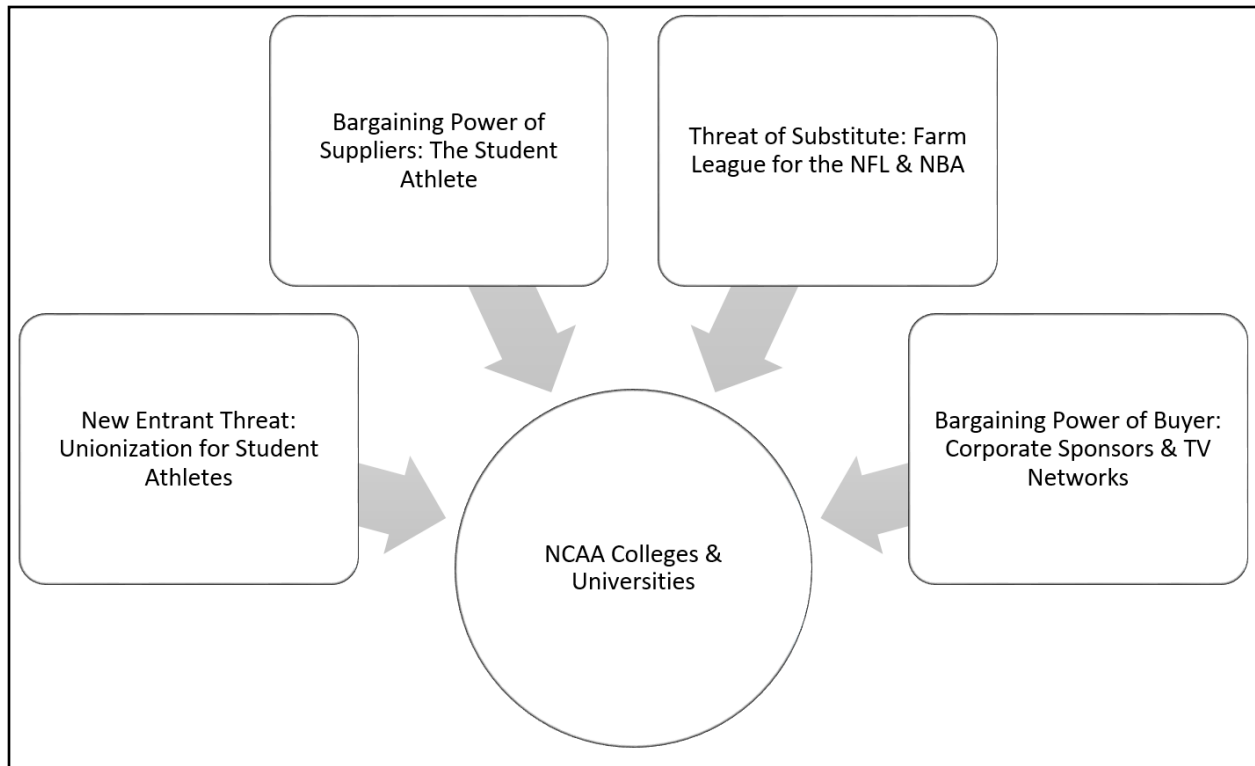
Bargaining Power of Suppliers: The Student Athlete

Threat of Substitute: Farm League for the NFL & NBA

New Entrant Threat: Unionization for Student Athletes

Bargaining Power of Buyer: Corporate Sponsors & TV Networks

NCAA Colleges & Universities